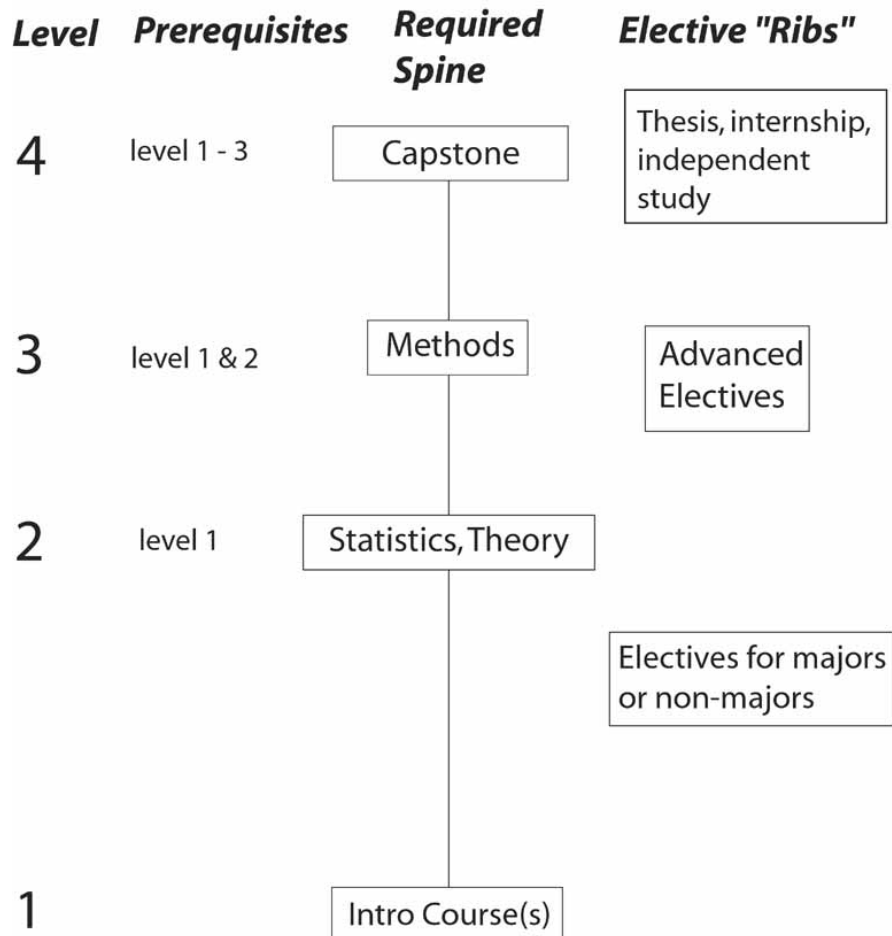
| Level | Prerequisites | Required Spine | Elective "Ribs" |
|---|---|---|---|
| 4 | level 1 - 3 | Capstone | Thesis, internship, independent study |
| 3 | level 1 & 2 | Methods | Advanced Electives |
| 2 | level 1 | Statistics, Theory | |
| | | | Electives for majors or non-majors |
| 1 | | Intro Course(s) | |